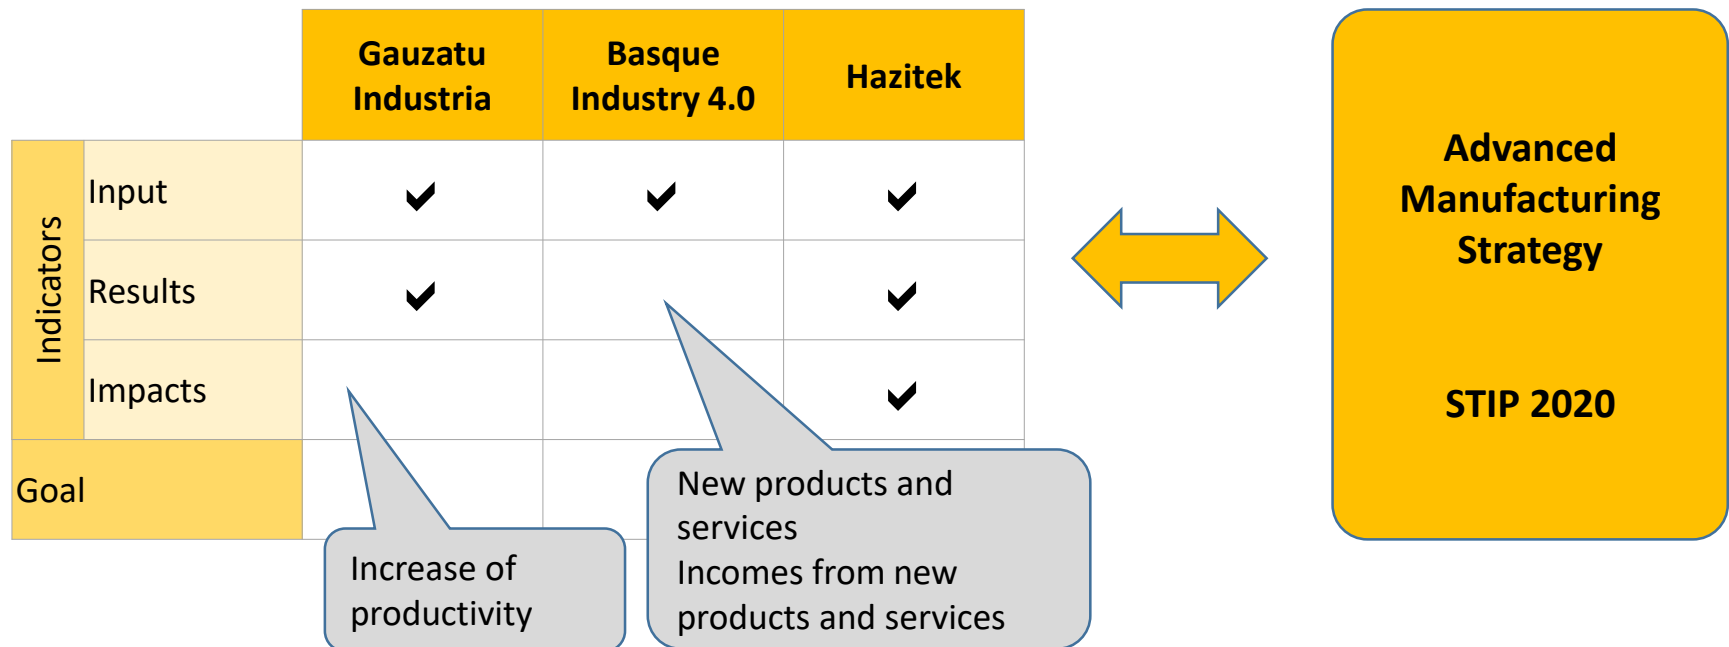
| | | Gauzatu Industria | Basque Industry 4.0 | Hazitek |
|---|---|---|---|---|
| Indicators | Input | ✔ | ✔ | ✔ |
| | Results | ✔ | | ✔ |
| | Impacts | | | ✔ |
| Goal | | | | |

Increase of productivity

New products and services
Incomes from new products and services

Advanced Manufacturing Strategy

STIP 2020